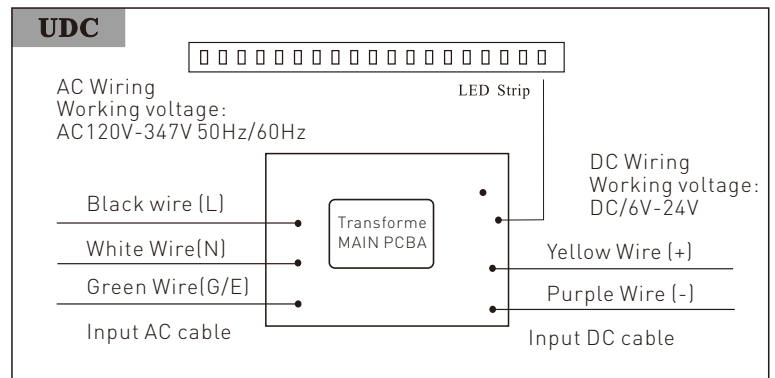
UDC

LED Strip

AC Wiring
Working voltage:
AC120V-347V 50Hz/60Hz

DC Wiring
Working voltage:
DC/6V-24V

Black wire (L)

White Wire(N)

Green Wire(G/E)

Input AC cable

Transforme
MAIN PCBA

Yellow Wire (+)

Purple Wire (-)

Input DC cable